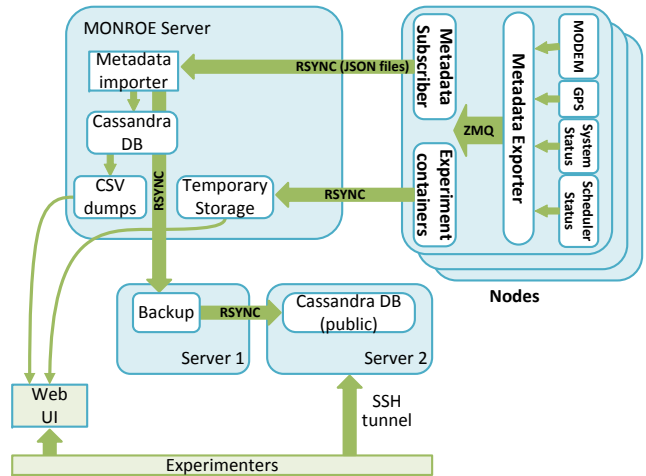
MONROE Server

Metadata importer

RSYNC (JSON files)

Cassandra DB

CSV dumps

RSYNC

Temporary Storage

RSYNC

Metadata Subscriber

ZMQ

Experiment containers

Metadata Exporter

MODEM

GPS

System Status

Scheduler Status

Nodes

Backup

RSYNC

Cassandra DB (public)

Server 1

Server 2

Web UI

SSH tunnel

Experimenters